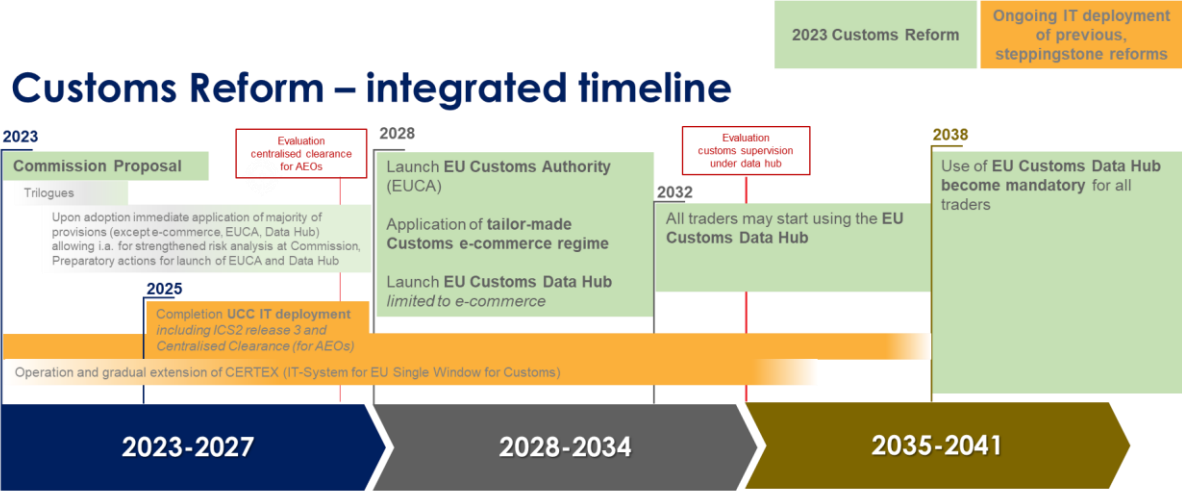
2023 Customs Reform

Ongoing IT deployment of previous, steppingstone reforms

Customs Reform – integrated timeline

2023

Commission Proposal

Trilogues

Upon adoption immediate application of majority of provisions (except e-commerce, EUCA, Data Hub) allowing i.a. for strengthened risk analysis at Commission, Preparatory actions for launch of EUCA and Data Hub

Evaluation centralised clearance for AEOs

2025

Completion UCC IT deployment including ICS2 release 3 and Centralised Clearance (for AEOs)

Operation and gradual extension of CERTEX (IT-System for EU Single Window for Customs)

2028

Launch EU Customs Authority (EUCA)

Application of tailor-made Customs e-commerce regime

Launch EU Customs Data Hub limited to e-commerce

Evaluation customs supervision under data hub

2032

All traders may start using the EU Customs Data Hub

2038

Use of EU Customs Data Hub become mandatory for all traders

2023-2027

2028-2034

2035-2041